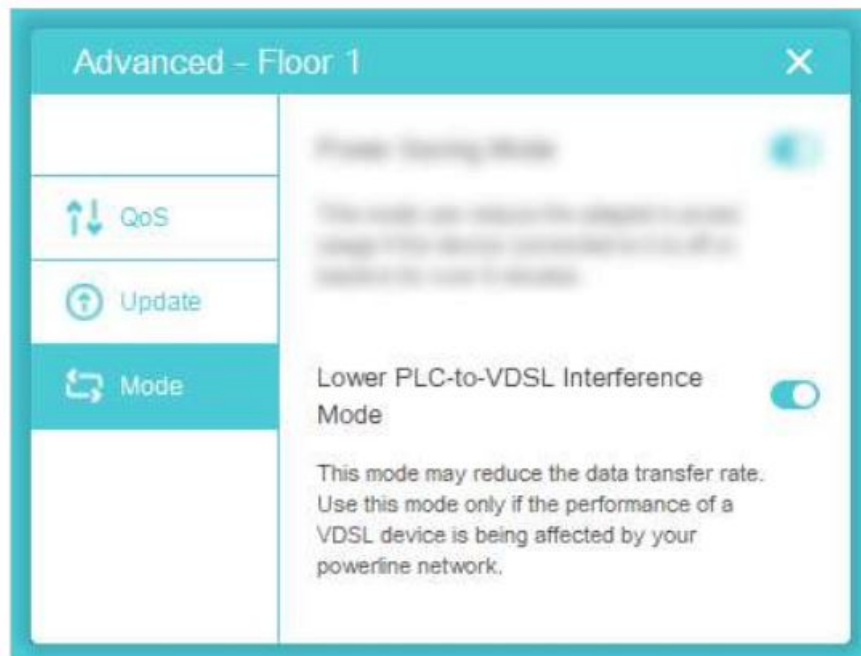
Advanced - Floor 1

✕

QoS

Update

Mode

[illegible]

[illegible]

Lower PLC-to-VDSL Interference Mode

This mode may reduce the data transfer rate. Use this mode only if the performance of a VDSL device is being affected by your powerline network.